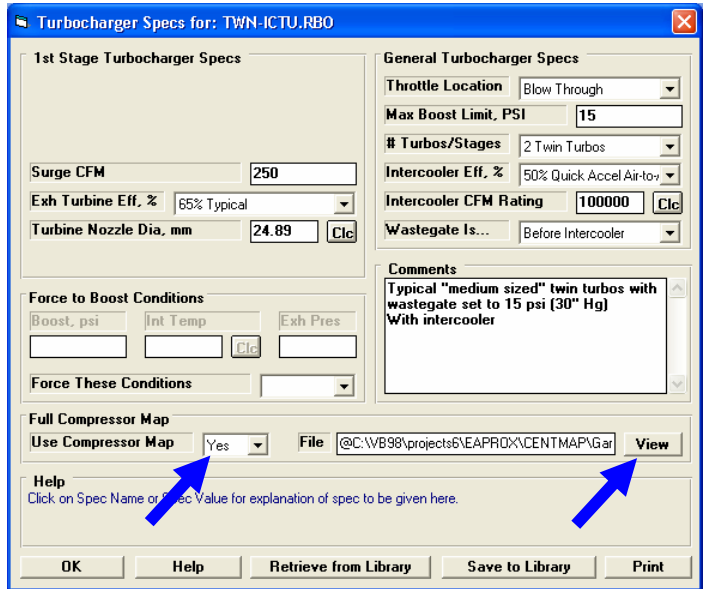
Turbocharger Specs for: TWN-ICTU.RBO

1st Stage Turbocharger Specs

Surge CFM | 250

Exh Turbine Eff, % | 65% Typical

Turbine Nozzle Dia, mm | 24.89 | Clc

General Turbocharger Specs

Throttle Location | Blow Through

Max Boost Limit, PSI | 15

# Turbos/Stages | 2 Twin Turbos

Intercooler Eff, % | 50% Quick Accel Air-to-

Intercooler CFM Rating | 100000 | Clc

Wastegate Is... | Before Intercooler

Force to Boost Conditions

Boost, psi | Int Temp | Clc | Exh Pres

Force These Conditions

Comments

Typical "medium sized" twin turbos with wastegate set to 15 psi (30" Hg)
With intercooler

Full Compressor Map

Use Compressor Map | Yes

File | @C:\VB98\projects6\EAPROX\CENTMAP\Gar | View

Help

Click on Spec Name or Spec Value for explanation of spec to be given here.

OK | Help | Retrieve from Library | Save to Library | Print